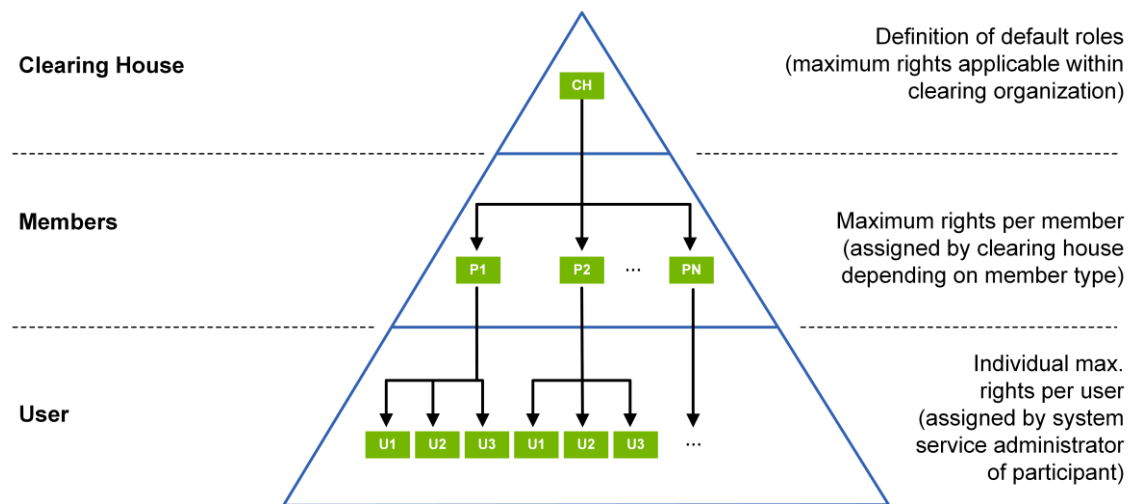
Clearing House

CH

Definition of default roles (maximum rights applicable within clearing organization)

Members

P1 P2 ... PN

Maximum rights per member (assigned by clearing house depending on member type)

User

U1 U2 U3 U1 U2 U3 ...

Individual max. rights per user (assigned by system service administrator of participant)